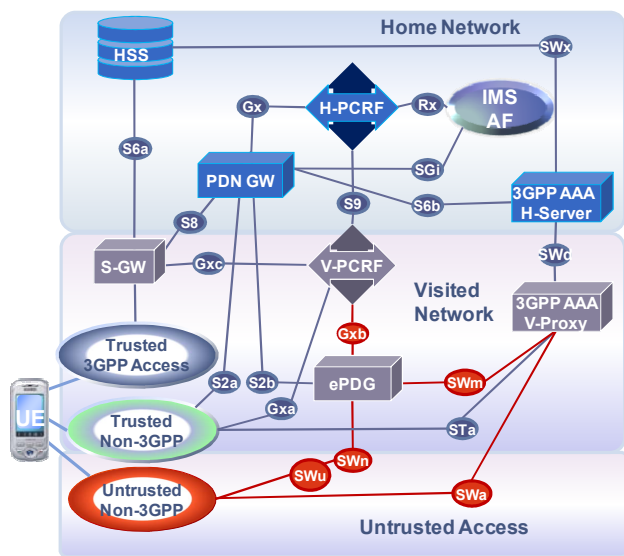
Home Network

HSS

SWx

Gx

H-PCRF

Rx

IMS AF

S6a

PDN GW

SGi

S9

S6b

3GPP AAA H-Server

S8

SWd

S-GW

Gxc

V-PCRF

Visited Network

3GPP AAA V-Proxy

Gxb

Trusted 3GPP Access

S2a

S2b

ePDG

SWm

UE

Trusted Non-3GPP

Gxa

STa

SWn

SWu

Untrusted Non-3GPP

SWa

Untrusted Access